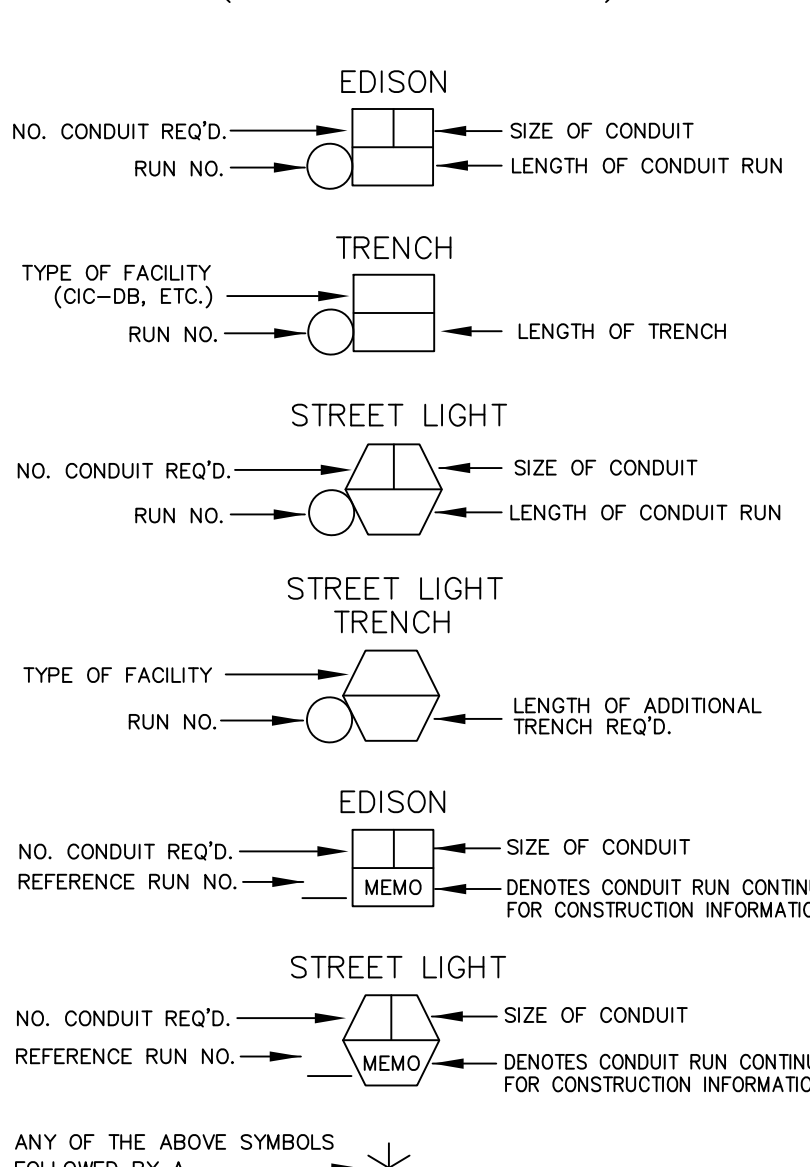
EDISON

NO. CONDUIT REQ'D.
SIZE OF CONDUIT
RUN NO.
LENGTH OF CONDUIT RUN

TRENCH

TYPE OF FACILITY (CIC–DB, ETC.)
RUN NO.
LENGTH OF TRENCH

STREET LIGHT

NO. CONDUIT REQ'D.
SIZE OF CONDUIT
RUN NO.
LENGTH OF CONDUIT RUN

STREET LIGHT TRENCH

TYPE OF FACILITY
RUN NO.
LENGTH OF ADDITIONAL TRENCH REQ'D.

EDISON

NO. CONDUIT REQ'D.
SIZE OF CONDUIT
REFERENCE RUN NO.
MEMO
DENOTES CONDUIT RUN CONTINU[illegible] FOR CONSTRUCTION INFORMATIO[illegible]

STREET LIGHT

NO. CONDUIT REQ'D.
SIZE OF CONDUIT
REFERENCE RUN NO.
MEMO
DENOTES CONDUIT RUN CONTINU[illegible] FOR CONSTRUCTION INFORMATIO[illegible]

ANY OF THE ABOVE SYMBOLS FOLLOWED BY A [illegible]